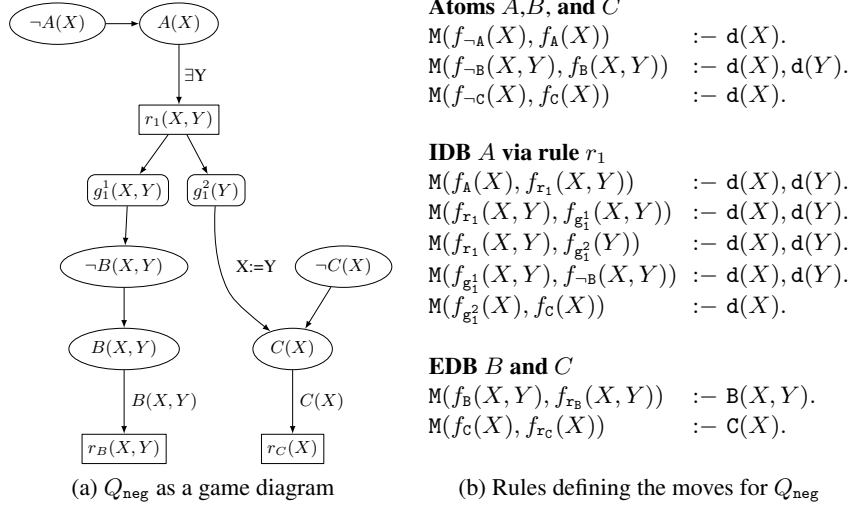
$\neg A(X)$

$A(X)$

$\exists$Y

$r_1(X,Y)$

$g_1^1(X,Y)$

$g_1^2(Y)$

$\neg B(X,Y)$

X:=Y

$\neg C(X)$

$B(X,Y)$

$C(X)$

$B(X,Y)$

$C(X)$

$r_B(X,Y)$

$r_C(X)$

(a) $Q_{\texttt{neg}}$ as a game diagram

**Atoms** $A$,$B$, **and** $C$

$\texttt{M}(f_{\neg\texttt{A}}(X), f_{\texttt{A}}(X))$ :− $\texttt{d}(X)$.
$\texttt{M}(f_{\neg\texttt{B}}(X,Y), f_{\texttt{B}}(X,Y))$ :− $\texttt{d}(X), \texttt{d}(Y)$.
$\texttt{M}(f_{\neg\texttt{C}}(X), f_{\texttt{C}}(X))$ :− $\texttt{d}(X)$.

**IDB** $A$ **via rule** $r_1$

$\texttt{M}(f_{\texttt{A}}(X), f_{\texttt{r}_1}(X,Y))$ :− $\texttt{d}(X), \texttt{d}(Y)$.
$\texttt{M}(f_{\texttt{r}_1}(X,Y), f_{\texttt{g}_1^1}(X,Y))$ :− $\texttt{d}(X), \texttt{d}(Y)$.
$\texttt{M}(f_{\texttt{r}_1}(X,Y), f_{\texttt{g}_1^2}(Y))$ :− $\texttt{d}(X), \texttt{d}(Y)$.
$\texttt{M}(f_{\texttt{g}_1^1}(X,Y), f_{\neg\texttt{B}}(X,Y))$ :− $\texttt{d}(X), \texttt{d}(Y)$.
$\texttt{M}(f_{\texttt{g}_1^2}(X), f_{\texttt{C}}(X))$ :− $\texttt{d}(X)$.

**EDB** $B$ **and** $C$

$\texttt{M}(f_{\texttt{B}}(X,Y), f_{\texttt{r}_\texttt{B}}(X,Y))$ :− $\texttt{B}(X,Y)$.
$\texttt{M}(f_{\texttt{C}}(X), f_{\texttt{r}_\texttt{C}}(X))$ :− $\texttt{C}(X)$.

(b) Rules defining the moves for $Q_{\texttt{neg}}$